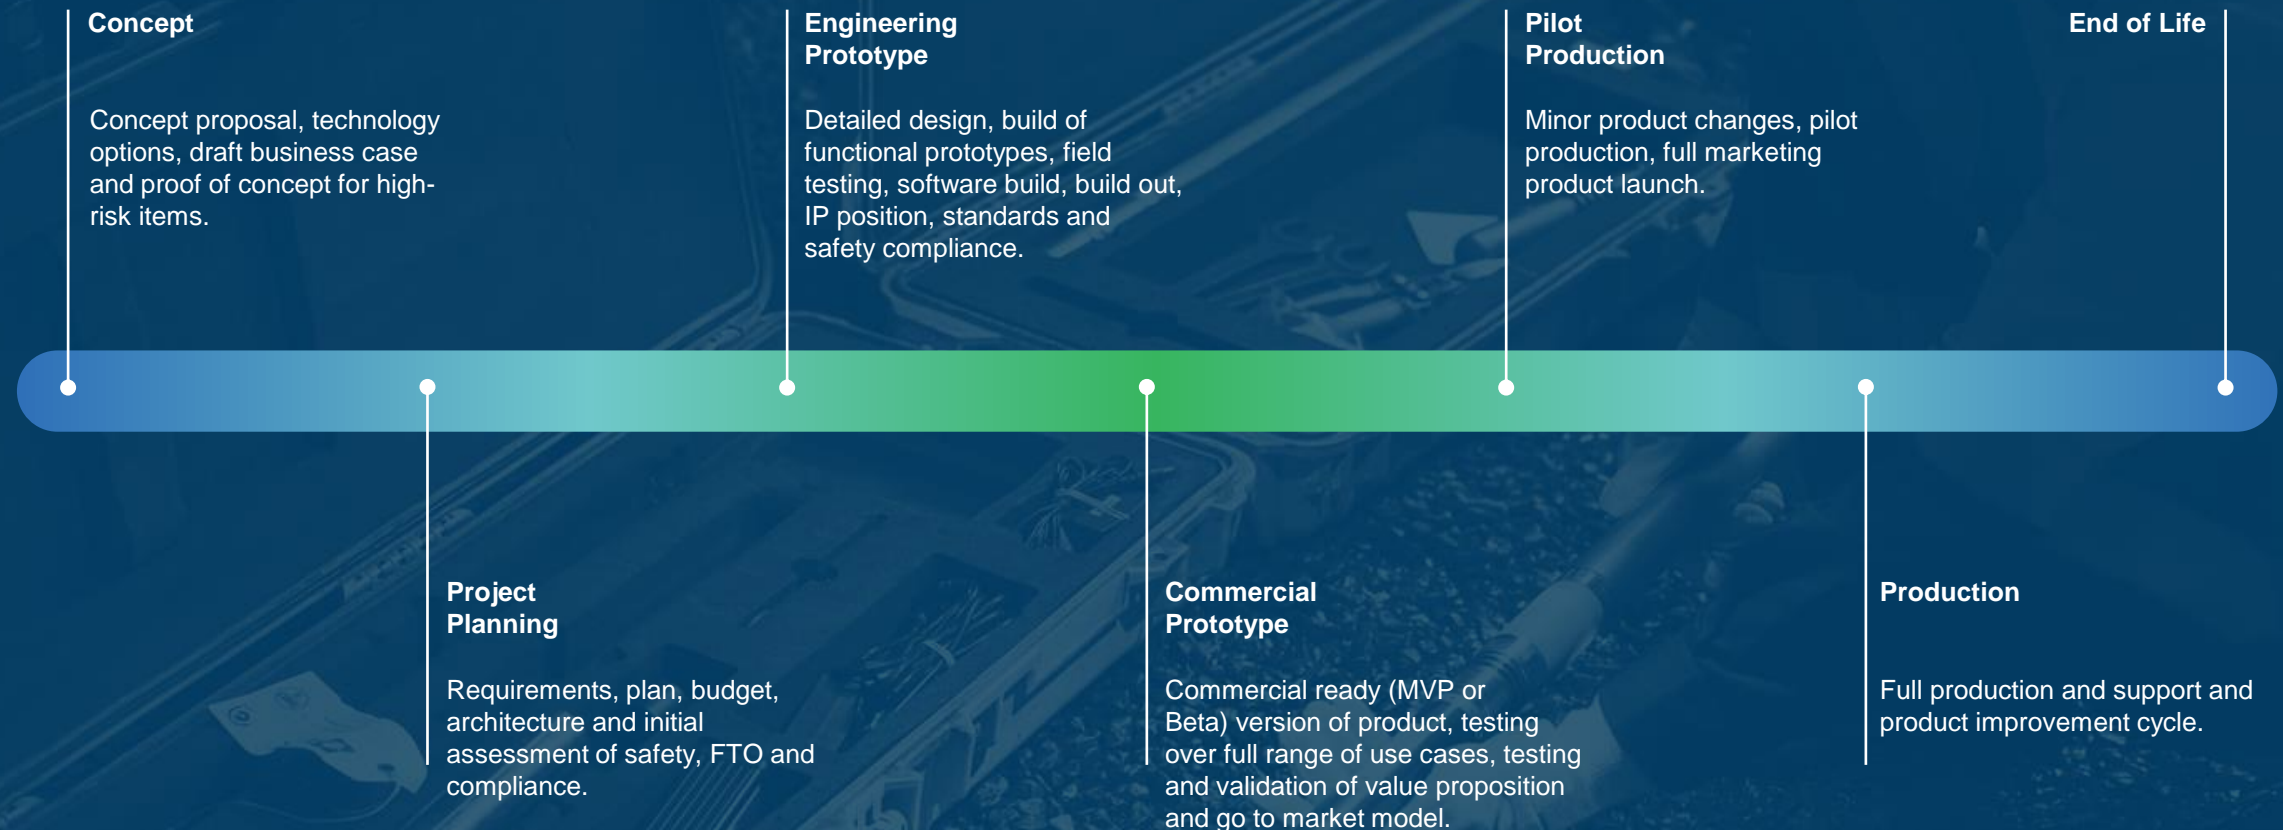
Concept

Concept proposal, technology options, draft business case and proof of concept for high-risk items.

Project Planning

Requirements, plan, budget, architecture and initial assessment of safety, FTO and compliance.

Engineering Prototype

Detailed design, build of functional prototypes, field testing, software build, build out, IP position, standards and safety compliance.

Commercial Prototype

Commercial ready (MVP or Beta) version of product, testing over full range of use cases, testing and validation of value proposition and go to market model.

Pilot Production

Minor product changes, pilot production, full marketing product launch.

Production

Full production and support and product improvement cycle.

End of Life